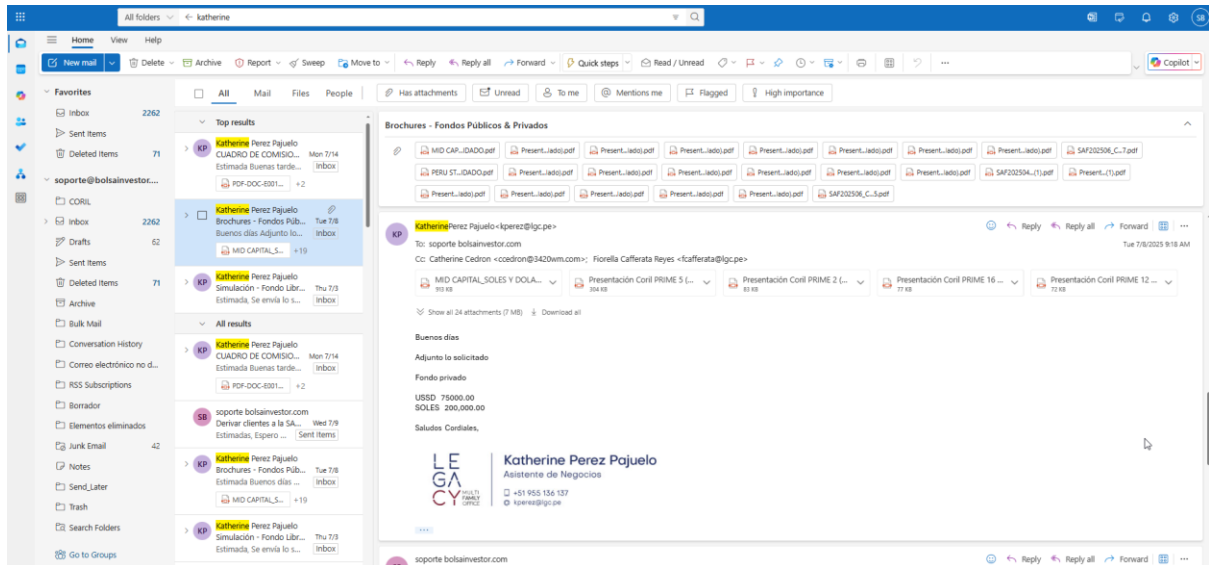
All folders katherine

Home View Help

New mail Delete Archive Report Sweep Move to Reply Reply all Forward Quick steps Read / Unread Copilot

Favorites
Inbox 2262
Sent Items
Deleted Items 71
soporte@bolsainvestor....
CORIL
Inbox 2262
Drafts 62
Sent Items
Deleted Items 71
Archive
Bulk Mail
Conversation History
Correo electrónico no d...
RSS Subscriptions
Borrador
Elementos eliminados
Junk Email 42
Notes
Send_Later
Trash
Search Folders
Go to Groups

All Mail Files People
Has attachments Unread To me Mentions me Flagged High importance

Top results
KP Katherine Perez Pajuelo
CUADRO DE COMISIO... Mon 7/14
Estimada Buenas tarde... Inbox
PDF-DOC-E001... +2

KP Katherine Perez Pajuelo
Brochures - Fondos Púb... Tue 7/8
Buenos días Adjunto lo... Inbox
MID CAPITAL_S... +19

KP Katherine Perez Pajuelo
Simulación - Fondo Libr... Thu 7/3
Estimada, Se envía lo s... Inbox

All results
KP Katherine Perez Pajuelo
CUADRO DE COMISIO... Mon 7/14
Estimada Buenas tarde... Inbox
PDF-DOC-E001... +2

SB soporte bolsainvestor.com
Derivar clientes a la SA... Wed 7/9
Estimadas, Espero ... Sent Items

KP Katherine Perez Pajuelo
Brochures - Fondos Púb... Tue 7/8
Estimada Buenas días ... Inbox
MID CAPITAL_S... +19

KP Katherine Perez Pajuelo
Simulación - Fondo Libr... Thu 7/3
Estimada, Se envía lo s... Inbox

Brochures - Fondos Públicos & Privados

MID CAP...IDADO.pdf Present...lado).pdf Present...lado).pdf Present...lado).pdf Present...lado).pdf Present...lado).pdf Present...lado).pdf Present...lado).pdf Present...lado).pdf SAF202506_C...7.pdf
PERU ST...IDADO.pdf Present...lado).pdf Present...lado).pdf Present...lado).pdf Present...lado).pdf Present...lado).pdf Present...lado).pdf SAF202504...(1).pdf Present...(1).pdf
Present...lado).pdf Present...lado).pdf Present...lado).pdf Present...lado).pdf Present...lado).pdf Present...lado).pdf SAF202506_C...5.pdf

KP Katherine Perez Pajuelo<kperez@lgc.pe>
To: soporte bolsainvestor.com
Cc: Catherine Cedron <ccedron@3420wm.com>; Fiorella Cafferata Reyes <fcafferata@lgc.pe>
Reply Reply all Forward
Tue 7/8/2025 9:18 AM

MID CAPITAL_SOLES Y DOLA... 913 KB
Presentación Coril PRIME 5 (... 304 KB
Presentación Coril PRIME 2 (... 83 KB
Presentación Coril PRIME 16 ... 77 KB
Presentación Coril PRIME 12 ... 72 KB

Show all 24 attachments (7 MB) Download all

Buenos días

Adjunto lo solicitado

Fondo privado

USSD 75000.00
SOLES 200,000.00

Saludos Cordiales,

LE GA CY MULTI FAMILY OFFICE
Katherine Perez Pajuelo
Asistente de Negocios
+51 955 136 137
kperez@lgc.pe

soporte bolsainvestor.com
Reply Reply all Forward